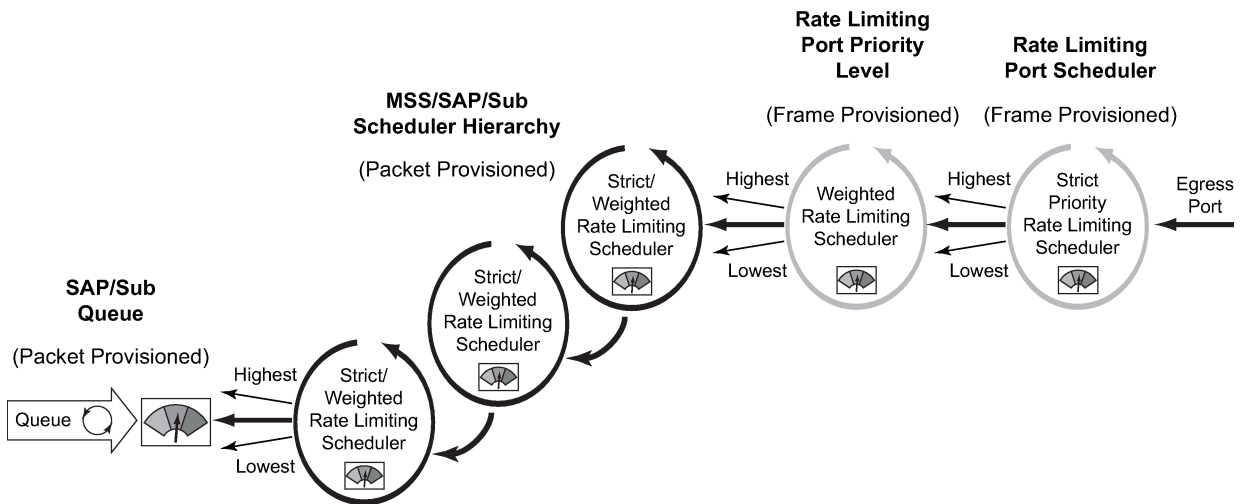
Rate Limiting Port Priority Level

(Frame Provisioned)

Rate Limiting Port Scheduler

(Frame Provisioned)

MSS/SAP/Sub Scheduler Hierarchy

(Packet Provisioned)

Strict/ Weighted Rate Limiting Scheduler

Highest

Lowest

Weighted Rate Limiting Scheduler

Highest

Lowest

Strict Priority Rate Limiting Scheduler

Egress Port

Strict/ Weighted Rate Limiting Scheduler

SAP/Sub Queue

(Packet Provisioned)

Highest

Lowest

Queue

Strict/ Weighted Rate Limiting Scheduler